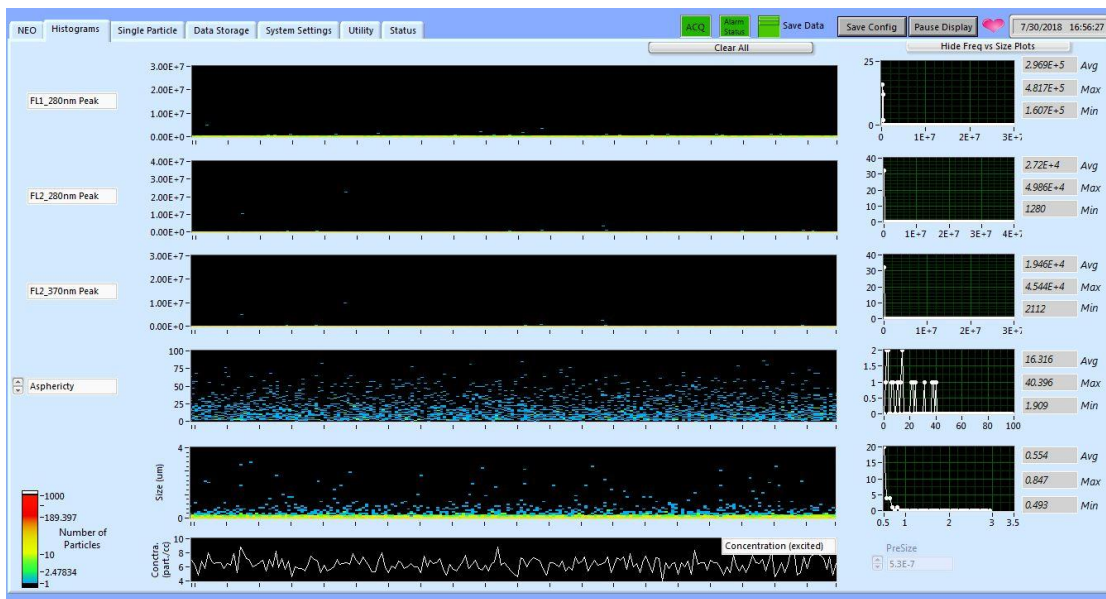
NEO | Histograms | Single Particle | Data Storage | System Settings | Utility | Status

ACQ | Alarm Status | Save Data | Save Config | Pause Display | 7/30/2018 16:56:27

Clear All

Hide Freq vs Size Plots

FL1_280nm Peak

3.00E+7
2.00E+7
1.00E+7
0.00E+0

25
0
0 1E+7 2E+7 3E+7

2.969E+5 Avg
4.817E+5 Max
1.607E+5 Min

FL2_280nm Peak

4.00E+7
3.00E+7
2.00E+7
1.00E+7
0.00E+0

40
30
20
10
0
0 1E+7 2E+7 3E+7 4E+7

2.72E+4 Avg
4.986E+4 Max
1280 Min

FL2_370nm Peak

3.00E+7
2.00E+7
1.00E+7
0.00E+0

40
30
20
10
0
0 1E+7 2E+7 3E+7

1.946E+4 Avg
4.544E+4 Max
2112 Min

Asphericty

100
75
50
25
0

2
1.5
1
0.5
0
0 20 40 60 80 100

16.316 Avg
40.396 Max
1.909 Min

Size (um)
4
2
0

20
15
10
5
0
0.5 1 2 3 3.5

0.554 Avg
0.847 Max
0.493 Min

1000
189.397
10
2.47834
1
Number of Particles

Conctra. (part./cc)
10
8
6
4

Concentration (excited)

PreSize
5.3E-7